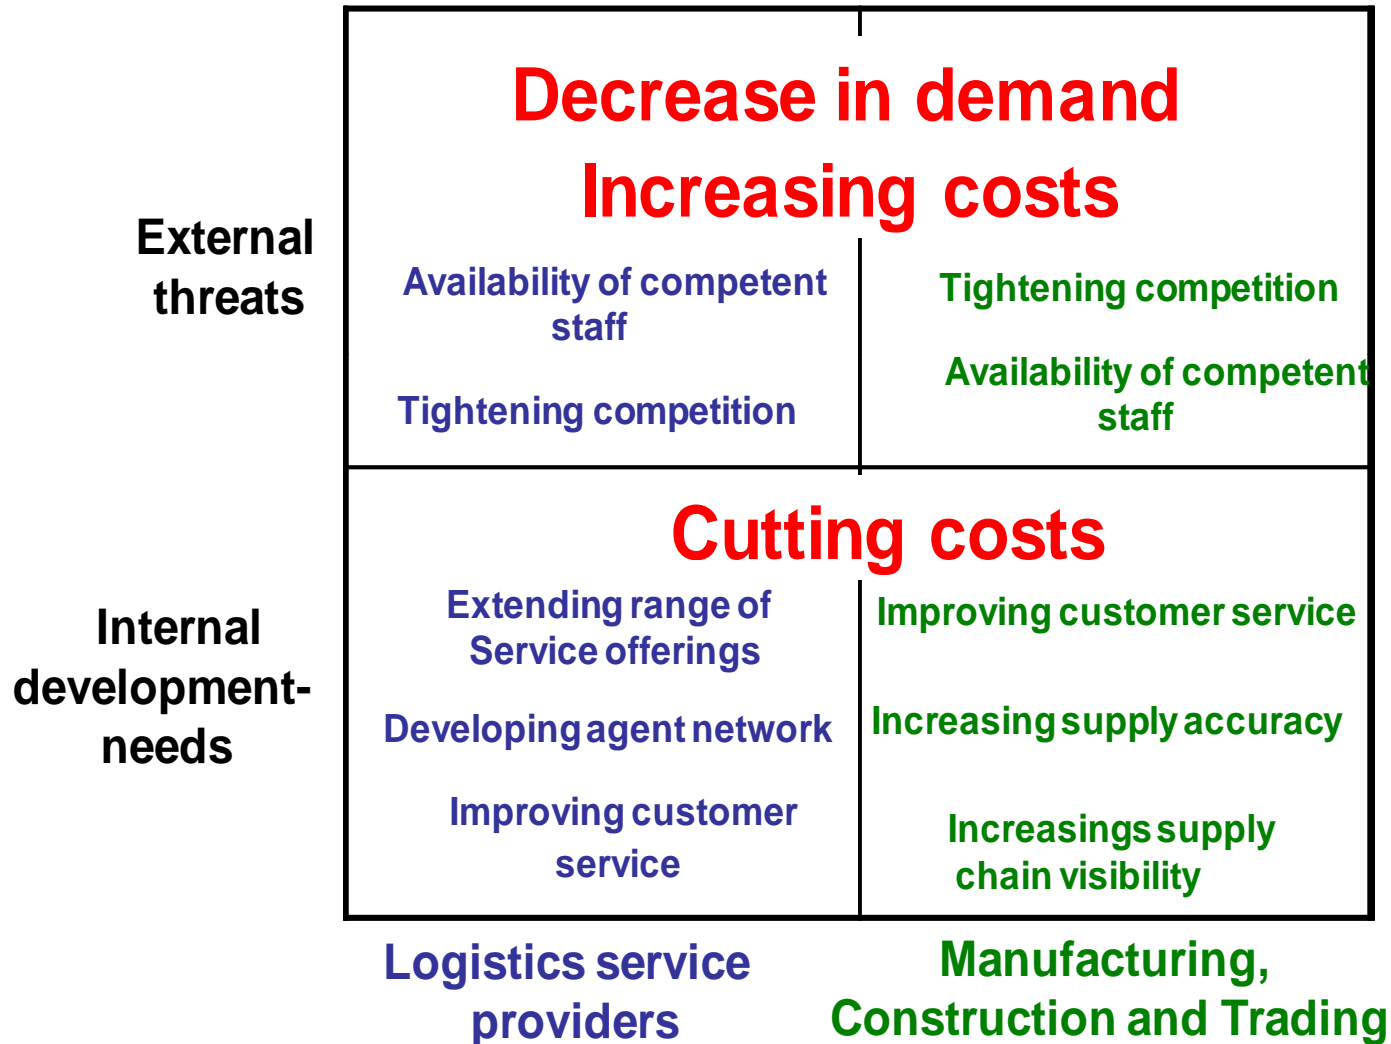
External threats

Decrease in demand
Increasing costs

Availability of competent staff

Tightening competition

Tightening competition

Availability of competent staff

Internal development-needs

Cutting costs

Extending range of Service offerings

Developing agent network

Improving customer service

Improving customer service

Increasing supply accuracy

Increasings supply chain visibility

Logistics service providers

Manufacturing, Construction and Trading